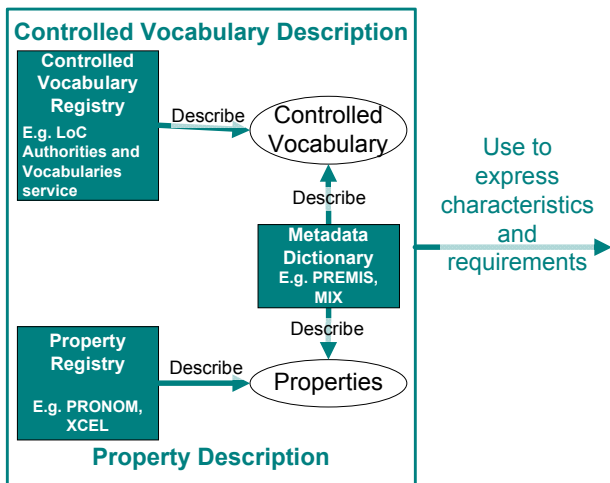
Controlled Vocabulary Description

Controlled Vocabulary Registry

E.g. LoC Authorities and Vocabularies service

Describe

Controlled Vocabulary

Describe

Metadata Dictionary
E.g. PREMIS, MIX

Describe

Property Registry

E.g. PRONOM, XCEL

Describe

Properties

Property Description

Use to express characteristics and requirements